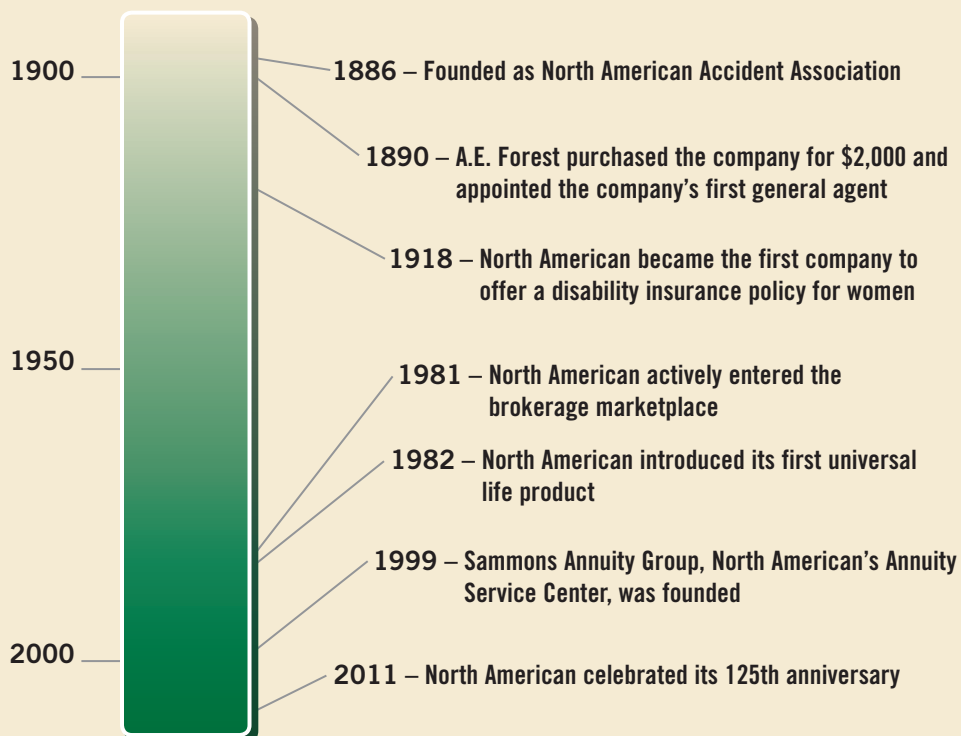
1900

1950

2000

1886 – Founded as North American Accident Association

1890 – A.E. Forest purchased the company for $2,000 and appointed the company's first general agent

1918 – North American became the first company to offer a disability insurance policy for women

1981 – North American actively entered the brokerage marketplace

1982 – North American introduced its first universal life product

1999 – Sammons Annuity Group, North American's Annuity Service Center, was founded

2011 – North American celebrated its 125th anniversary